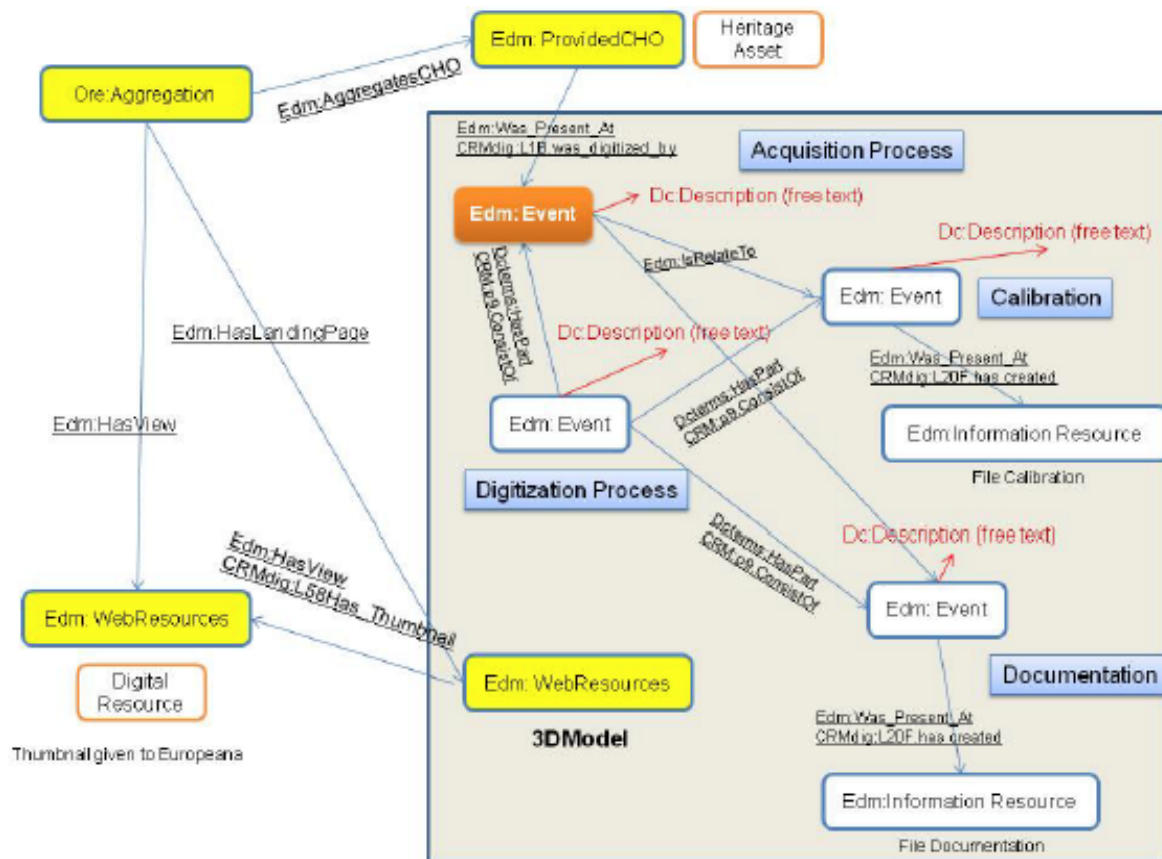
Edm: ProvidedCHO

Heritage Asset

Ore:Aggregation

Edm:AggregatesCHO

Edm:Was_Present_At
CRMdig:L1B was_digitized_by

Acquisition Process

Edm: Event

Dc:Description (free text)

Dcterms:HasPart
CRMdig:L9 ConsistOf

Edm:IsRelateTo

Dc:Description (free text)

Edm: Event

Calibration

Edm:HasLandingPage

Dc:Description (free text)

Edm:Was_Present_At
CRMdig:L20F has created

Edm:HasView

Edm: Event

Dcterms:HasPart
CRM:p9 ConsistOf

Edm:Information Resource

File Calibration

Digitization Process

Edm:HasView
CRMdig:L58Has_Thumbnail

Dcterms:HasPart
CRM:p9 ConsistOf

Dc:Description (free text)

Edm: WebResources

Edm: Event

Digital Resource

Edm: WebResources

Documentation

3DModel

Thumbnail given to Europeana

Edm:Was_Present_At
CRMdig:L20F has created

Edm:Information Resource

File Documentation